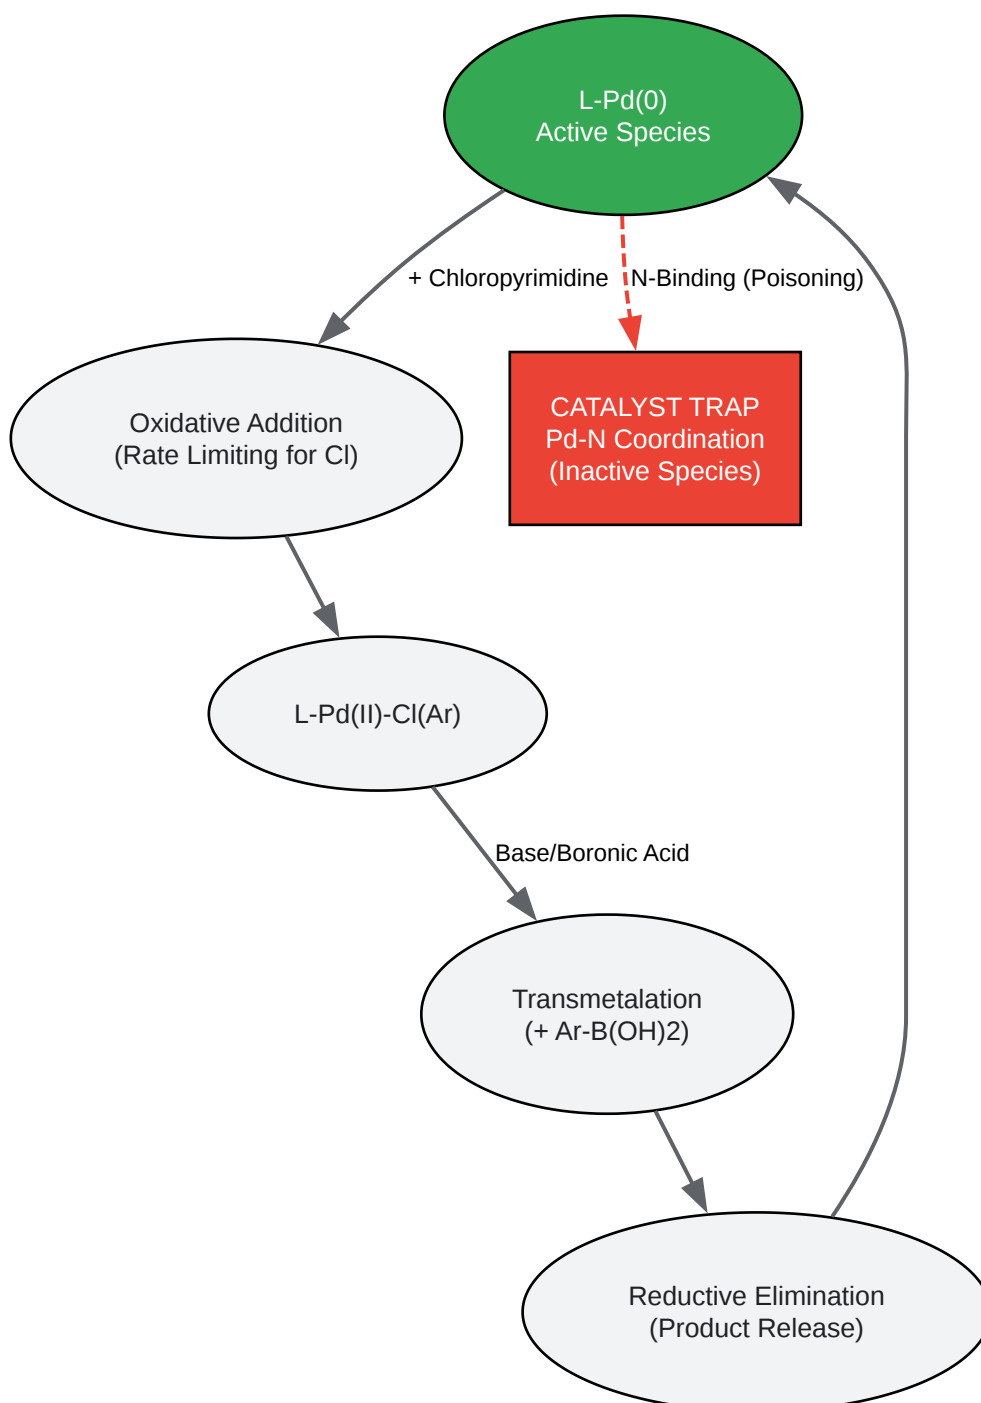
L-Pd(0)
Active Species

+ Chloropyrimidine

N-Binding (Poisoning)

Oxidative Addition
(Rate Limiting for Cl)

CATALYST TRAP
Pd-N Coordination
(Inactive Species)

L-Pd(II)-Cl(Ar)

Base/Boronic Acid

Transmetalation
(+ Ar-B(OH)2)

Reductive Elimination
(Product Release)